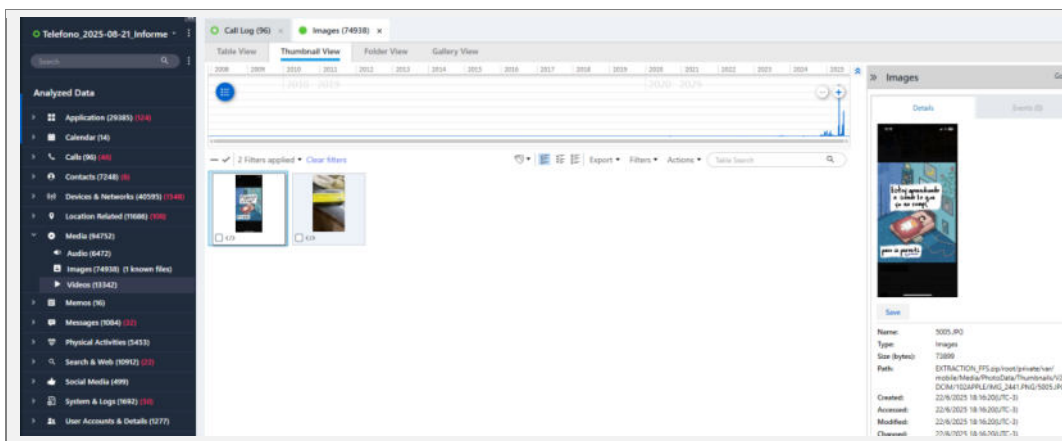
Telefono_2025-08-21_Informe

Search

Analyzed Data

Application (29385) (124)
Calendar (14)
Calls (96) (46)
Contacts (7248) (6)
Devices & Networks (40595) (1546)
Location Related (11686) (108)
Media (94752)
Audio (6472)
Images (74938) (1 known files)
Videos (13342)
Memos (96)
Messages (1084) (32)
Physical Activities (5433)
Search & Web (10912) (22)
Social Media (499)
System & Logs (1692) (14)
User Accounts & Details (1277)

Call Log (96) ×
Images (74938) ×

Table View
Thumbnail View
Folder View
Gallery View

2008 2009 2010 2011 2012 2013 2014 2015 2016 2017 2018 2019 2020 2021 2022 2023 2024 2025

2010 - 2019
2020 - 2029

2 Filters applied ▾ Clear filters

Export ▾ Filters ▾ Actions ▾ Table Search

» Images

Details
Events (0)

Estoy aprendiendo a cuidar lo que ya no compré

pero es perfecto

Save

Name: 5005.JPG
Type: Images
Size (bytes): 73899
Path: EXTRACTION_FFS.zip/root/private/var/mobile/Media/PhotoData/Thumbnails/V2/DCIM/102APPLE/IMG_2441.PNG/5005.JPG
Created: 22/6/2025 18:16:20(UTC-3)
Accessed: 22/6/2025 18:16:20(UTC-3)
Modified: 22/6/2025 18:16:20(UTC-3)
Changed: 22/6/2025 18:16:20(UTC-3)